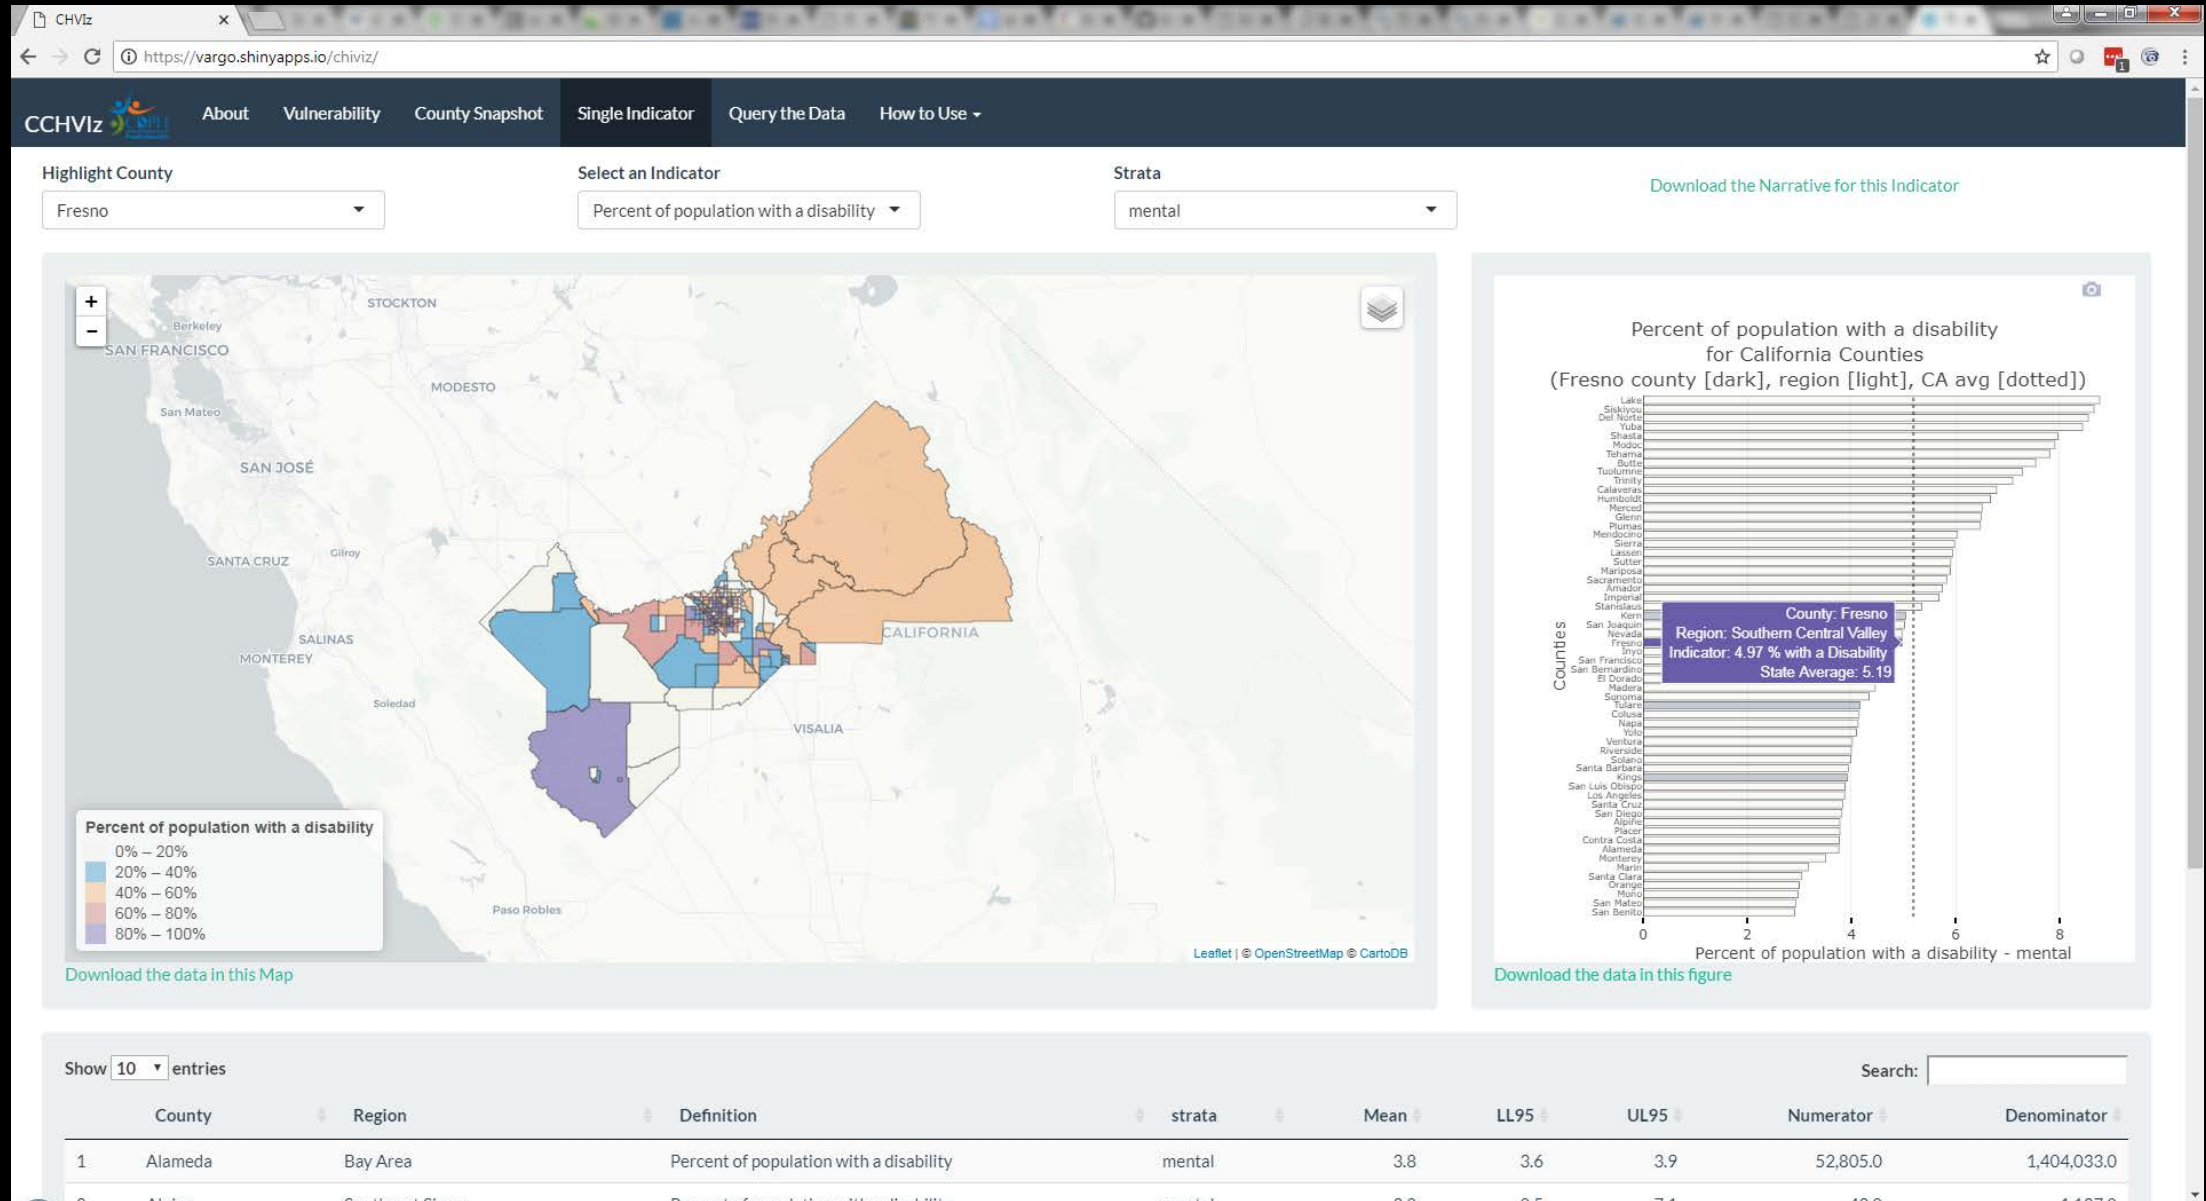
CHVIz

https://vargo.shinyapps.io/chiviz/

CCHVIz

About Vulnerability County Snapshot Single Indicator Query the Data How to Use

Highlight County
Fresno

Select an Indicator
Percent of population with a disability

Strata
mental

Download the Narrative for this Indicator

+
−
STOCKTON
Berkeley
SAN FRANCISCO
MODESTO
San Mateo
SAN JOSÉ
SANTA CRUZ
Gilroy
SALINAS
MONTEREY
Soledad
CALIFORNIA
VISALIA
Paso Robles

Percent of population with a disability
0% – 20%
20% – 40%
40% – 60%
60% – 80%
80% – 100%

Leaflet | © OpenStreetMap © CartoDB

Download the data in this Map

Percent of population with a disability for California Counties (Fresno county [dark], region [light], CA avg [dotted])

Lake
Siskiyou
Del Norte
Yuba
Shasta
Modoc
Tehama
Butte
Tuolumne
Trinity
Calaveras
Humboldt
Merced
Glenn
Plumas
Mendocino
Sierra
Lassen
Sutter
Mariposa
Sacramento
Amador
Imperial
Stanislaus
Kern
San Joaquin
Nevada
Fresno
Inyo
San Francisco
San Bernardino
El Dorado
Madera
Sonoma
Tulare
Colusa
Napa
Yolo
Ventura
Riverside
Solano
Santa Barbara
Kings
San Luis Obispo
Los Angeles
Santa Cruz
San Diego
Alpine
Placer
Contra Costa
Alameda
Monterey
Marin
Santa Clara
Orange
Mono
San Mateo
San Benito

County: Fresno
Region: Southern Central Valley
Indicator: 4.97 % with a Disability
State Average: 5.19

Counties

0 2 4 6 8
Percent of population with a disability - mental

Download the data in this figure

Show 10 entries

Search:

| | County | Region | Definition | strata | Mean | LL95 | UL95 | Numerator | Denominator |
|---|---|---|---|---|---|---|---|---|---|
| 1 | Alameda | Bay Area | Percent of population with a disability | mental | 3.8 | 3.6 | 3.9 | 52,805.0 | 1,404,033.0 |